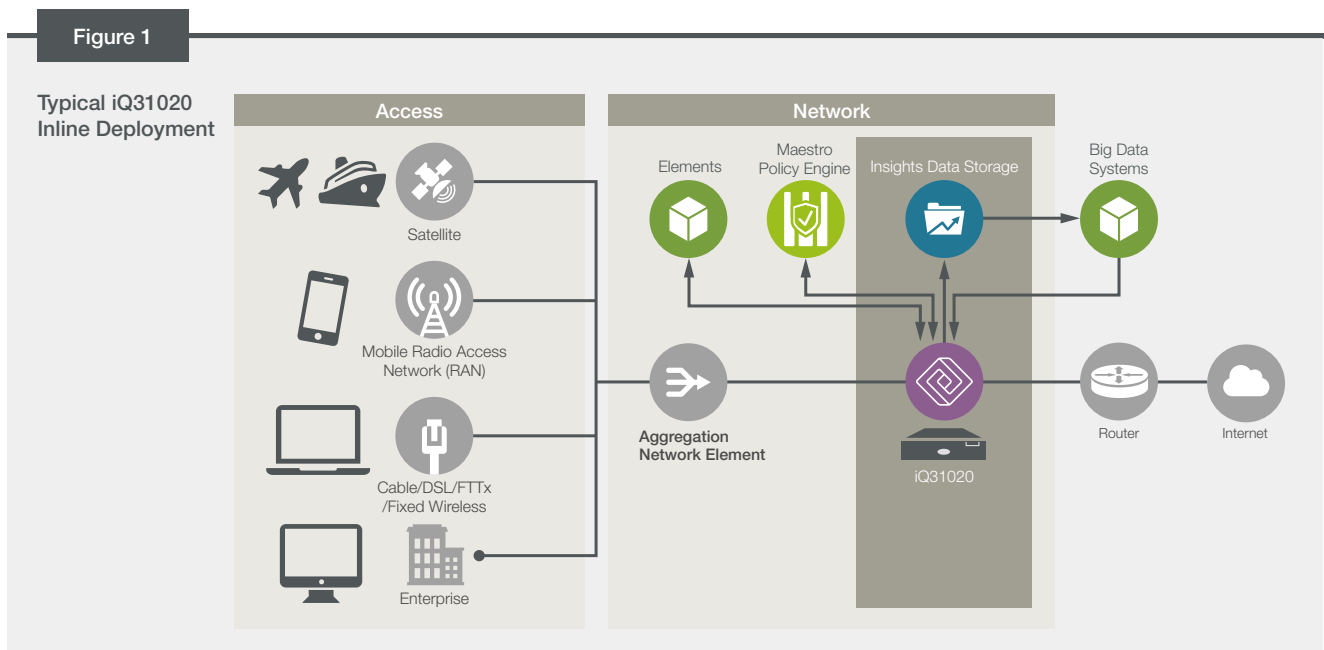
Figure 1

Typical iQ31020 Inline Deployment

Access

Satellite

Mobile Radio Access Network (RAN)

Cable/DSL/FTTx /Fixed Wireless

Enterprise

Network

Elements

Maestro Policy Engine

Insights Data Storage

Big Data Systems

Aggregation Network Element

iQ31020

Router

Internet